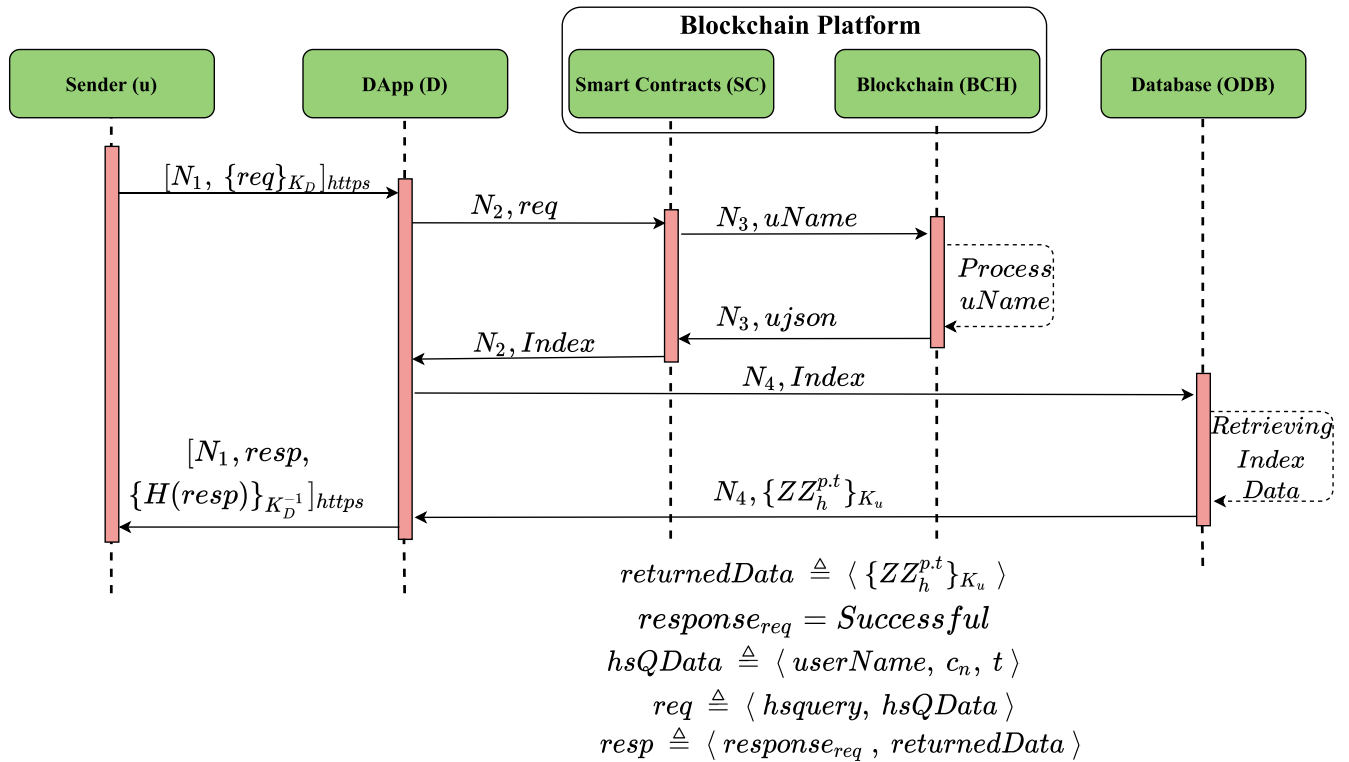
Blockchain Platform

Sender (u)

DApp (D)

Smart Contracts (SC)

Blockchain (BCH)

Database (ODB)

$[N_1, \{req\}_{K_D}]_{https}$

$N_2, req$

$N_3, uName$

$Process$ $uName$

$N_3, ujson$

$N_2, Index$

$N_4, Index$

$Retrieving$ $Index$ $Data$

$[N_1, resp,$ $\{H(resp)\}_{K_D^{-1}}]_{https}$

$N_4, \{ZZ_h^{p.t}\}_{K_u}$

$returnedData \triangleq \langle \{ZZ_h^{p.t}\}_{K_u} \rangle$

$response_{req} = Successful$

$hsQData \triangleq \langle userName, c_n, t \rangle$

$req \triangleq \langle hsquery, hsQData \rangle$

$resp \triangleq \langle response_{req}, returnedData \rangle$